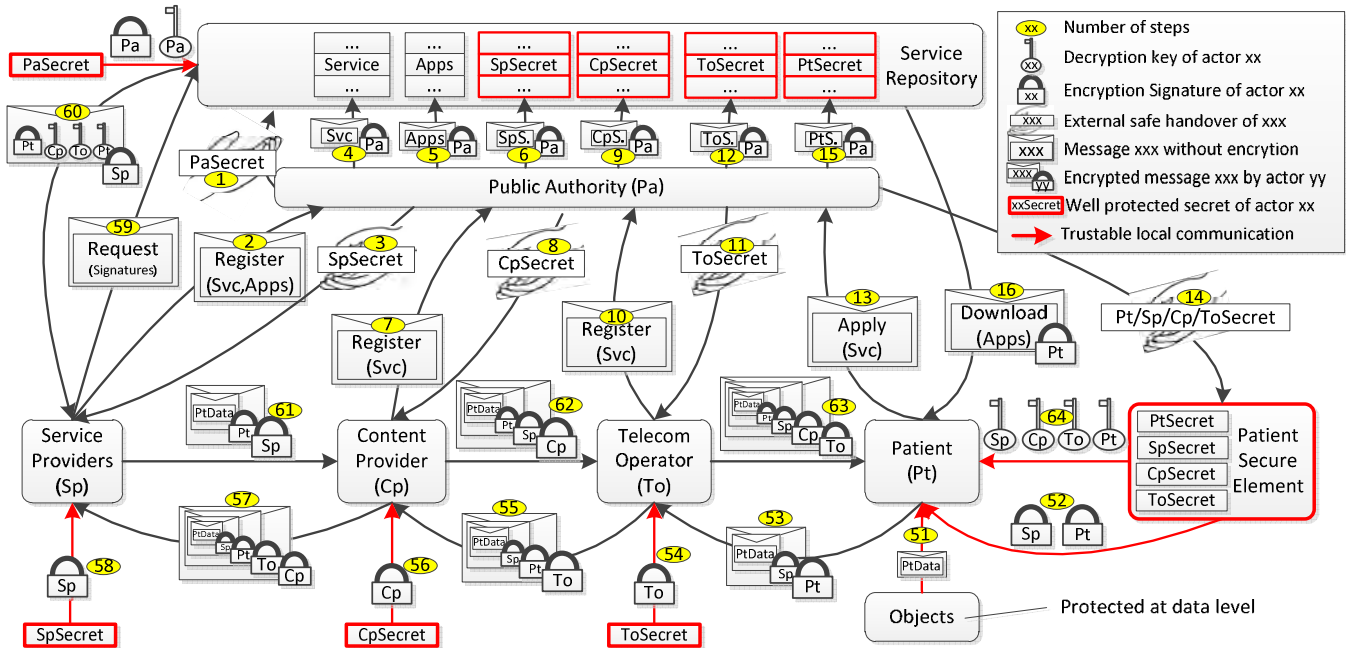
Pa Pa
PaSecret

| ... | ... | ... | ... | ... | ... |
|---|---|---|---|---|---|
| Service | Apps | SpSecret | CpSecret | ToSecret | PtSecret |
| ... | ... | ... | ... | ... | ... |

Service Repository

xx Number of steps
xx Decryption key of actor xx
xx Encryption Signature of actor xx
xxx External safe handover of xxx
xxx Message xxx without encrytion
xxx yy Encrypted message xxx by actor yy
xxSecret Well protected secret of actor xx
Trustable local communication

60 Pt Cp To Pt Sp
Svc Pa 4
Apps Pa 5
SpS. Pa 6
CpS. Pa 9
ToS. Pa 12
PtS. Pa 15
PaSecret 1
Public Authority (Pa)
59 Request (Signatures)
2 Register (Svc,Apps)
3 SpSecret
8 CpSecret
11 ToSecret
7 Register (Svc)
10 Register (Svc)
13 Apply (Svc)
16 Download (Apps) Pt
14 Pt/Sp/Cp/ToSecret
PtData Pt Sp 61
PtData Pt Sp Cp 62
PtData Pt Sp Cp To 63
Sp Cp To Pt 64
Service Providers (Sp)
Content Provider (Cp)
Telecom Operator (To)
Patient (Pt)
PtSecret SpSecret CpSecret ToSecret
Patient Secure Element
57 PtData Sp Pt To Cp
55 PtData Sp Pt To
53 PtData Sp Pt
52 Sp Pt
51 PtData
Sp 58
SpSecret
Cp 56
CpSecret
54 To
ToSecret
Objects
Protected at data level